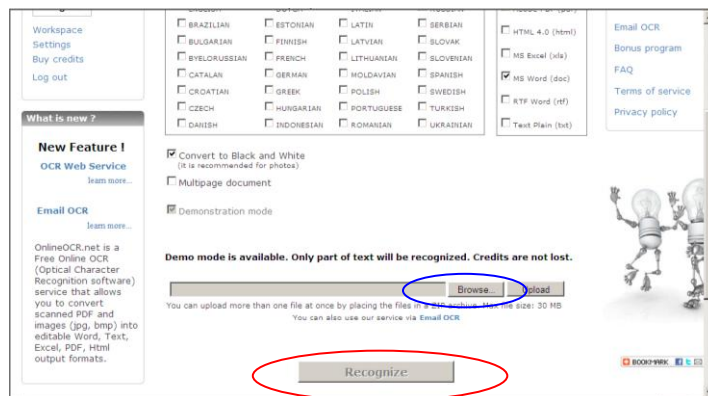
Workspace
Settings
Buy credits
Log out

What is new ?

New Feature !
OCR Web Service
learn more...

Email OCR
learn more...

OnlineOCR.net is a Free Online OCR (Optical Character Recognition software) service that allows you to convert scanned PDF and images (jpg, bmp) into editable Word, Text, Excel, PDF, Html output formats.

| | | | |
|---|---|---|---|
| BRAZILIAN | ESTONIAN | LATIN | SERBIAN |
| BULGARIAN | FINNISH | LATVIAN | SLOVAK |
| BYELORUSSIAN | FRENCH | LITHUANIAN | SLOVENIAN |
| CATALAN | GERMAN | MOLDAVIAN | SPANISH |
| CROATIAN | GREEK | POLISH | SWEDISH |
| CZECH | HUNGARIAN | PORTUGUESE | TURKISH |
| DANISH | INDONESIAN | ROMANIAN | UKRAINIAN |

HTML 4.0 (html)
MS Excel (xls)
MS Word (doc)
RTF Word (rtf)
Text Plain (txt)

Email OCR
Bonus program
FAQ
Terms of service
Privacy policy

Convert to Black and White
(it is recommended for photos)
Multipage document
Demonstration mode

Demo mode is available. Only part of text will be recognized. Credits are not lost.

Browse... Upload

You can upload more than one file at once by placing the files in a ZIP archive. Max file size: 30 MB
You can also use our service via Email OCR

Recognize

BOOKMARK